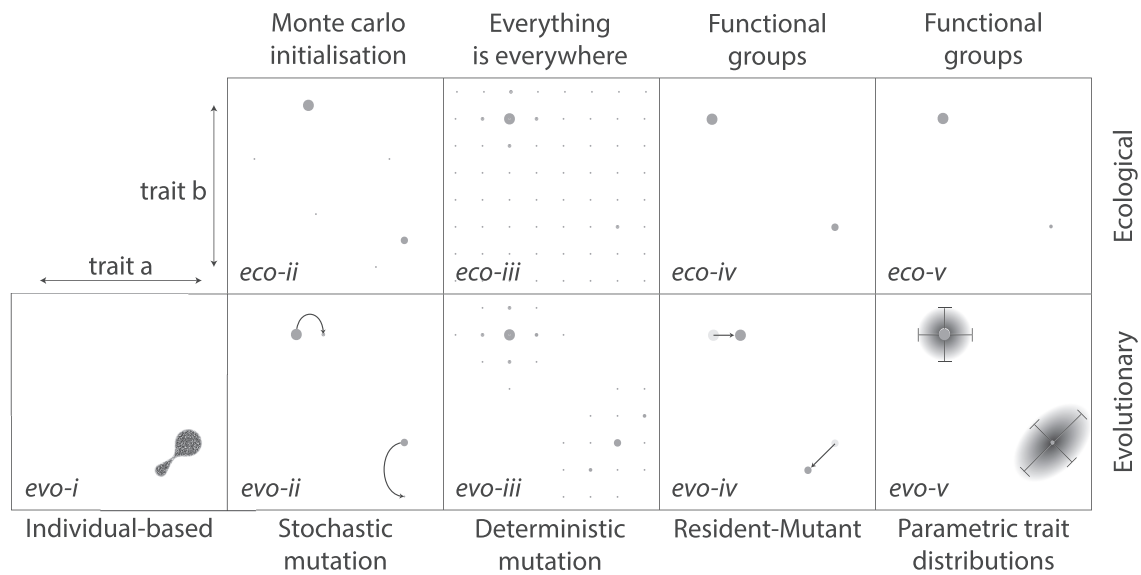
Monte carlo initialisation

Everything is everywhere

Functional groups

Functional groups

trait b

trait a

Ecological

eco-ii

eco-iii

eco-iv

eco-v

Evolutionary

evo-i

evo-ii

evo-iii

evo-iv

evo-v

Individual-based

Stochastic mutation

Deterministic mutation

Resident-Mutant

Parametric trait distributions